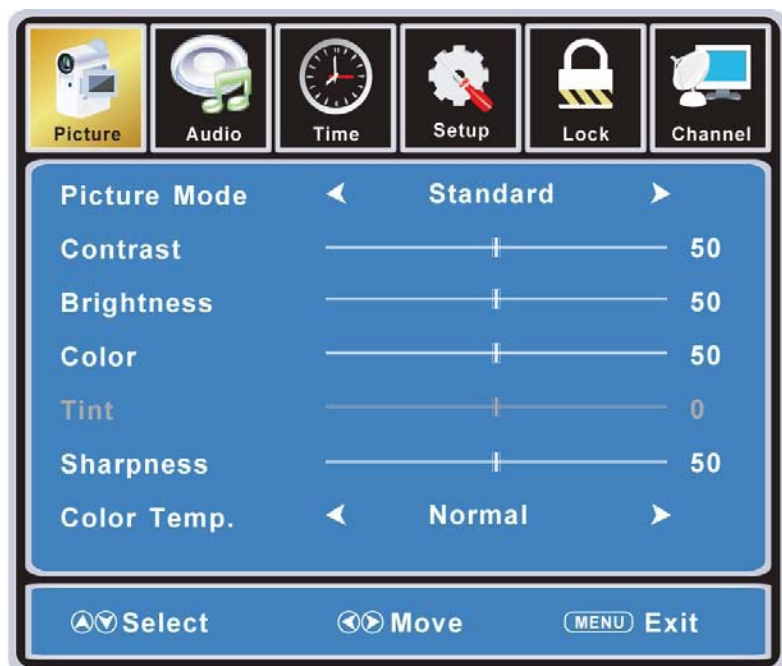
Picture
Audio
Time
Setup
Lock
Channel

| | | |
|---|---|---|
| Picture Mode | ◀ Standard ▶ | |
| Contrast | | 50 |
| Brightness | | 50 |
| Color | | 50 |
| Tint | | 0 |
| Sharpness | | 50 |
| Color Temp. | ◀ Normal ▶ | |

Select Move MENU Exit